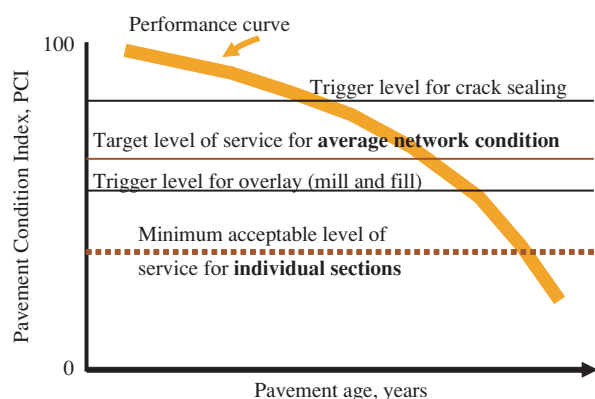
Performance curve

100

Trigger level for crack sealing

Target level of service for **average network condition**

Trigger level for overlay (mill and fill)

Minimum acceptable level of service for **individual sections**

Pavement Condition Index, PCI

0

Pavement age, years